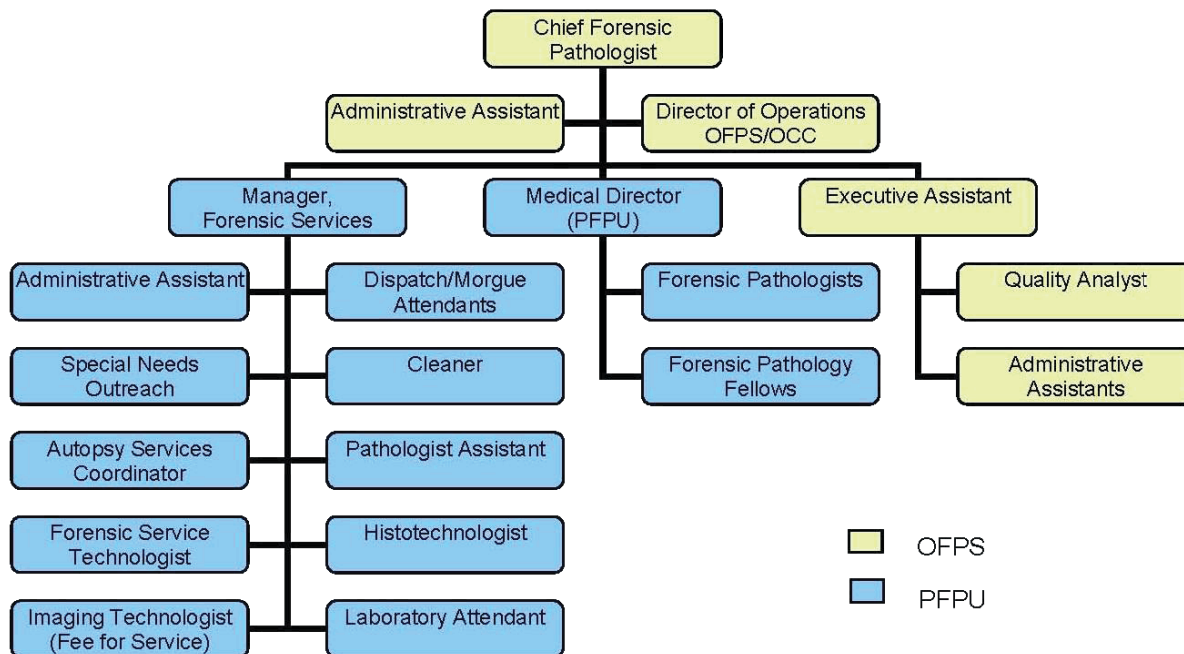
Chief Forensic Pathologist

Administrative Assistant

Director of Operations OFPS/OCC

Manager, Forensic Services

Medical Director (PFPU)

Executive Assistant

Administrative Assistant

Dispatch/Morgue Attendants

Special Needs Outreach

Cleaner

Autopsy Services Coordinator

Pathologist Assistant

Forensic Service Technologist

Histotechnologist

Imaging Technologist (Fee for Service)

Laboratory Attendant

Forensic Pathologists

Forensic Pathology Fellows

Quality Analyst

Administrative Assistants

OFPS

PFPU